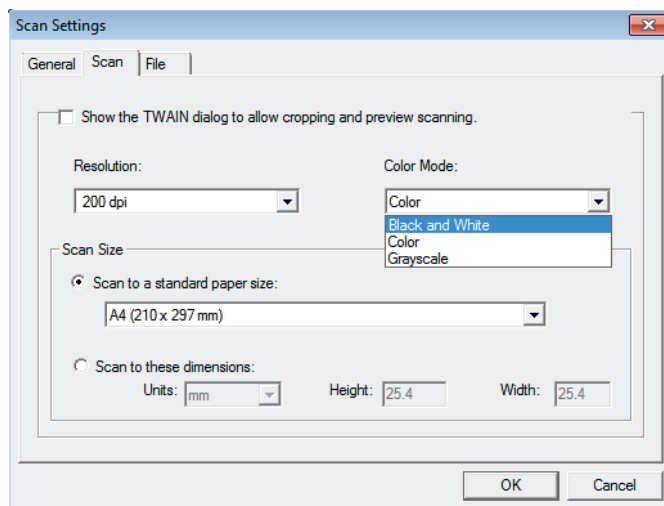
Scan Settings

General Scan File

Show the TWAIN dialog to allow cropping and preview scanning.

Resolution:

200 dpi

Color Mode:

Color

Black and White
Color
Grayscale

Scan Size

Scan to a standard paper size:

A4 (210 x 297 mm)

Scan to these dimensions:

Units: mm

Height: 25.4

Width: 25.4

OK

Cancel